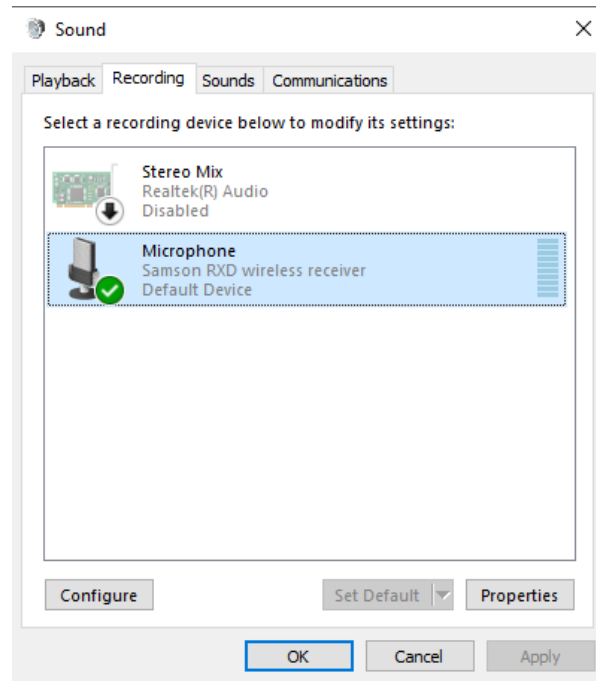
Sound

Playback Recording Sounds Communications

Select a recording device below to modify its settings:

Stereo Mix
Realtek(R) Audio
Disabled

Microphone
Samson RXD wireless receiver
Default Device

Configure

Set Default

Properties

OK

Cancel

Apply